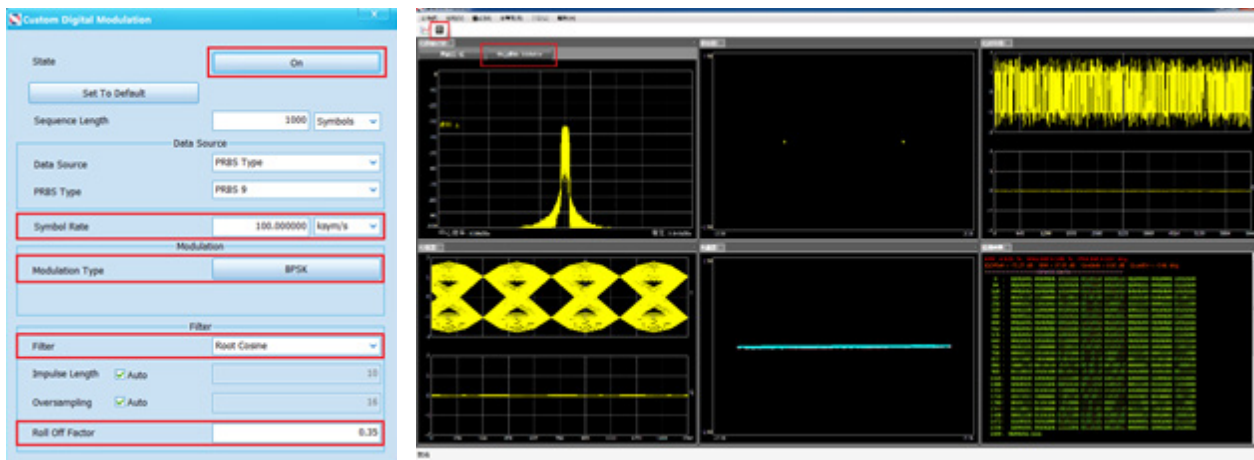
Custom Digital Modulation

State
On
Set To Default
Sequence Length 1000 Symbols
Data Source
Data Source PRBS Type
PRBS Type PRBS 9
Symbol Rate 100.000000 ksym/s
Modulation
Modulation Type BPSK
Filter
Filter Root Cosine
Impulse Length Auto 10
Oversampling Auto 16
Roll Off Factor 0.35

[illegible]